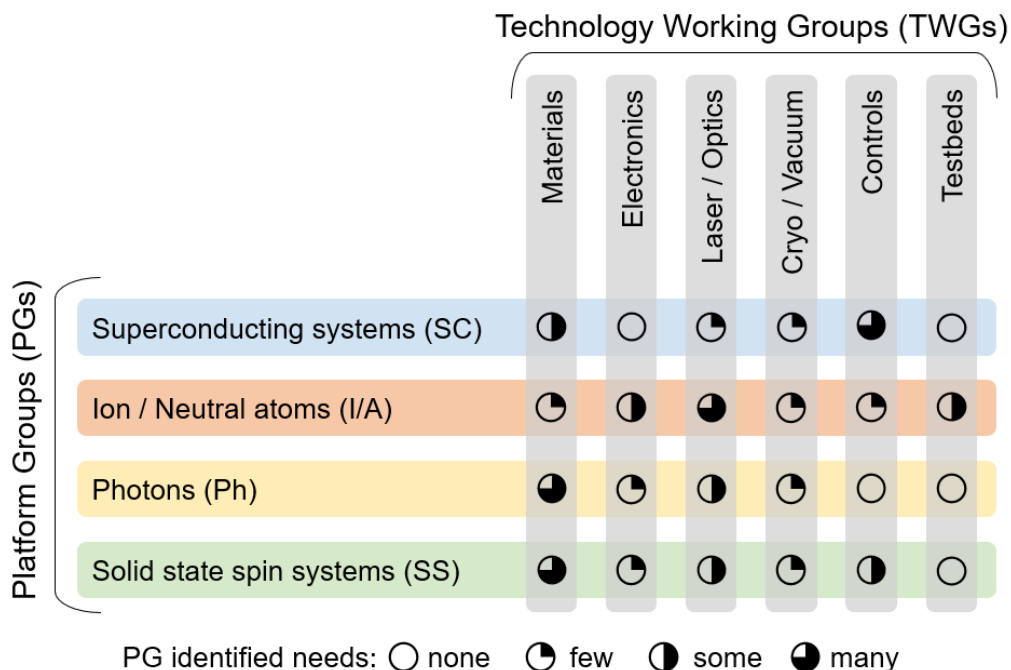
Technology Working Groups (TWGs)

| | Materials | Electronics | Laser / Optics | Cryo / Vacuum | Controls | Testbeds |
|---|---|---|---|---|---|---|
| Superconducting systems (SC) | ◑ | ○ | ◔ | ◔ | ◕ | ○ |
| Ion / Neutral atoms (I/A) | ◔ | ◑ | ◕ | ◔ | ◔ | ◑ |
| Photons (Ph) | ◕ | ◔ | ◑ | ◔ | ○ | ○ |
| Solid state spin systems (SS) | ◕ | ◔ | ◑ | ◔ | ◑ | ○ |

Platform Groups (PGs)

PG identified needs: ○ none ◔ few ◑ some ◕ many